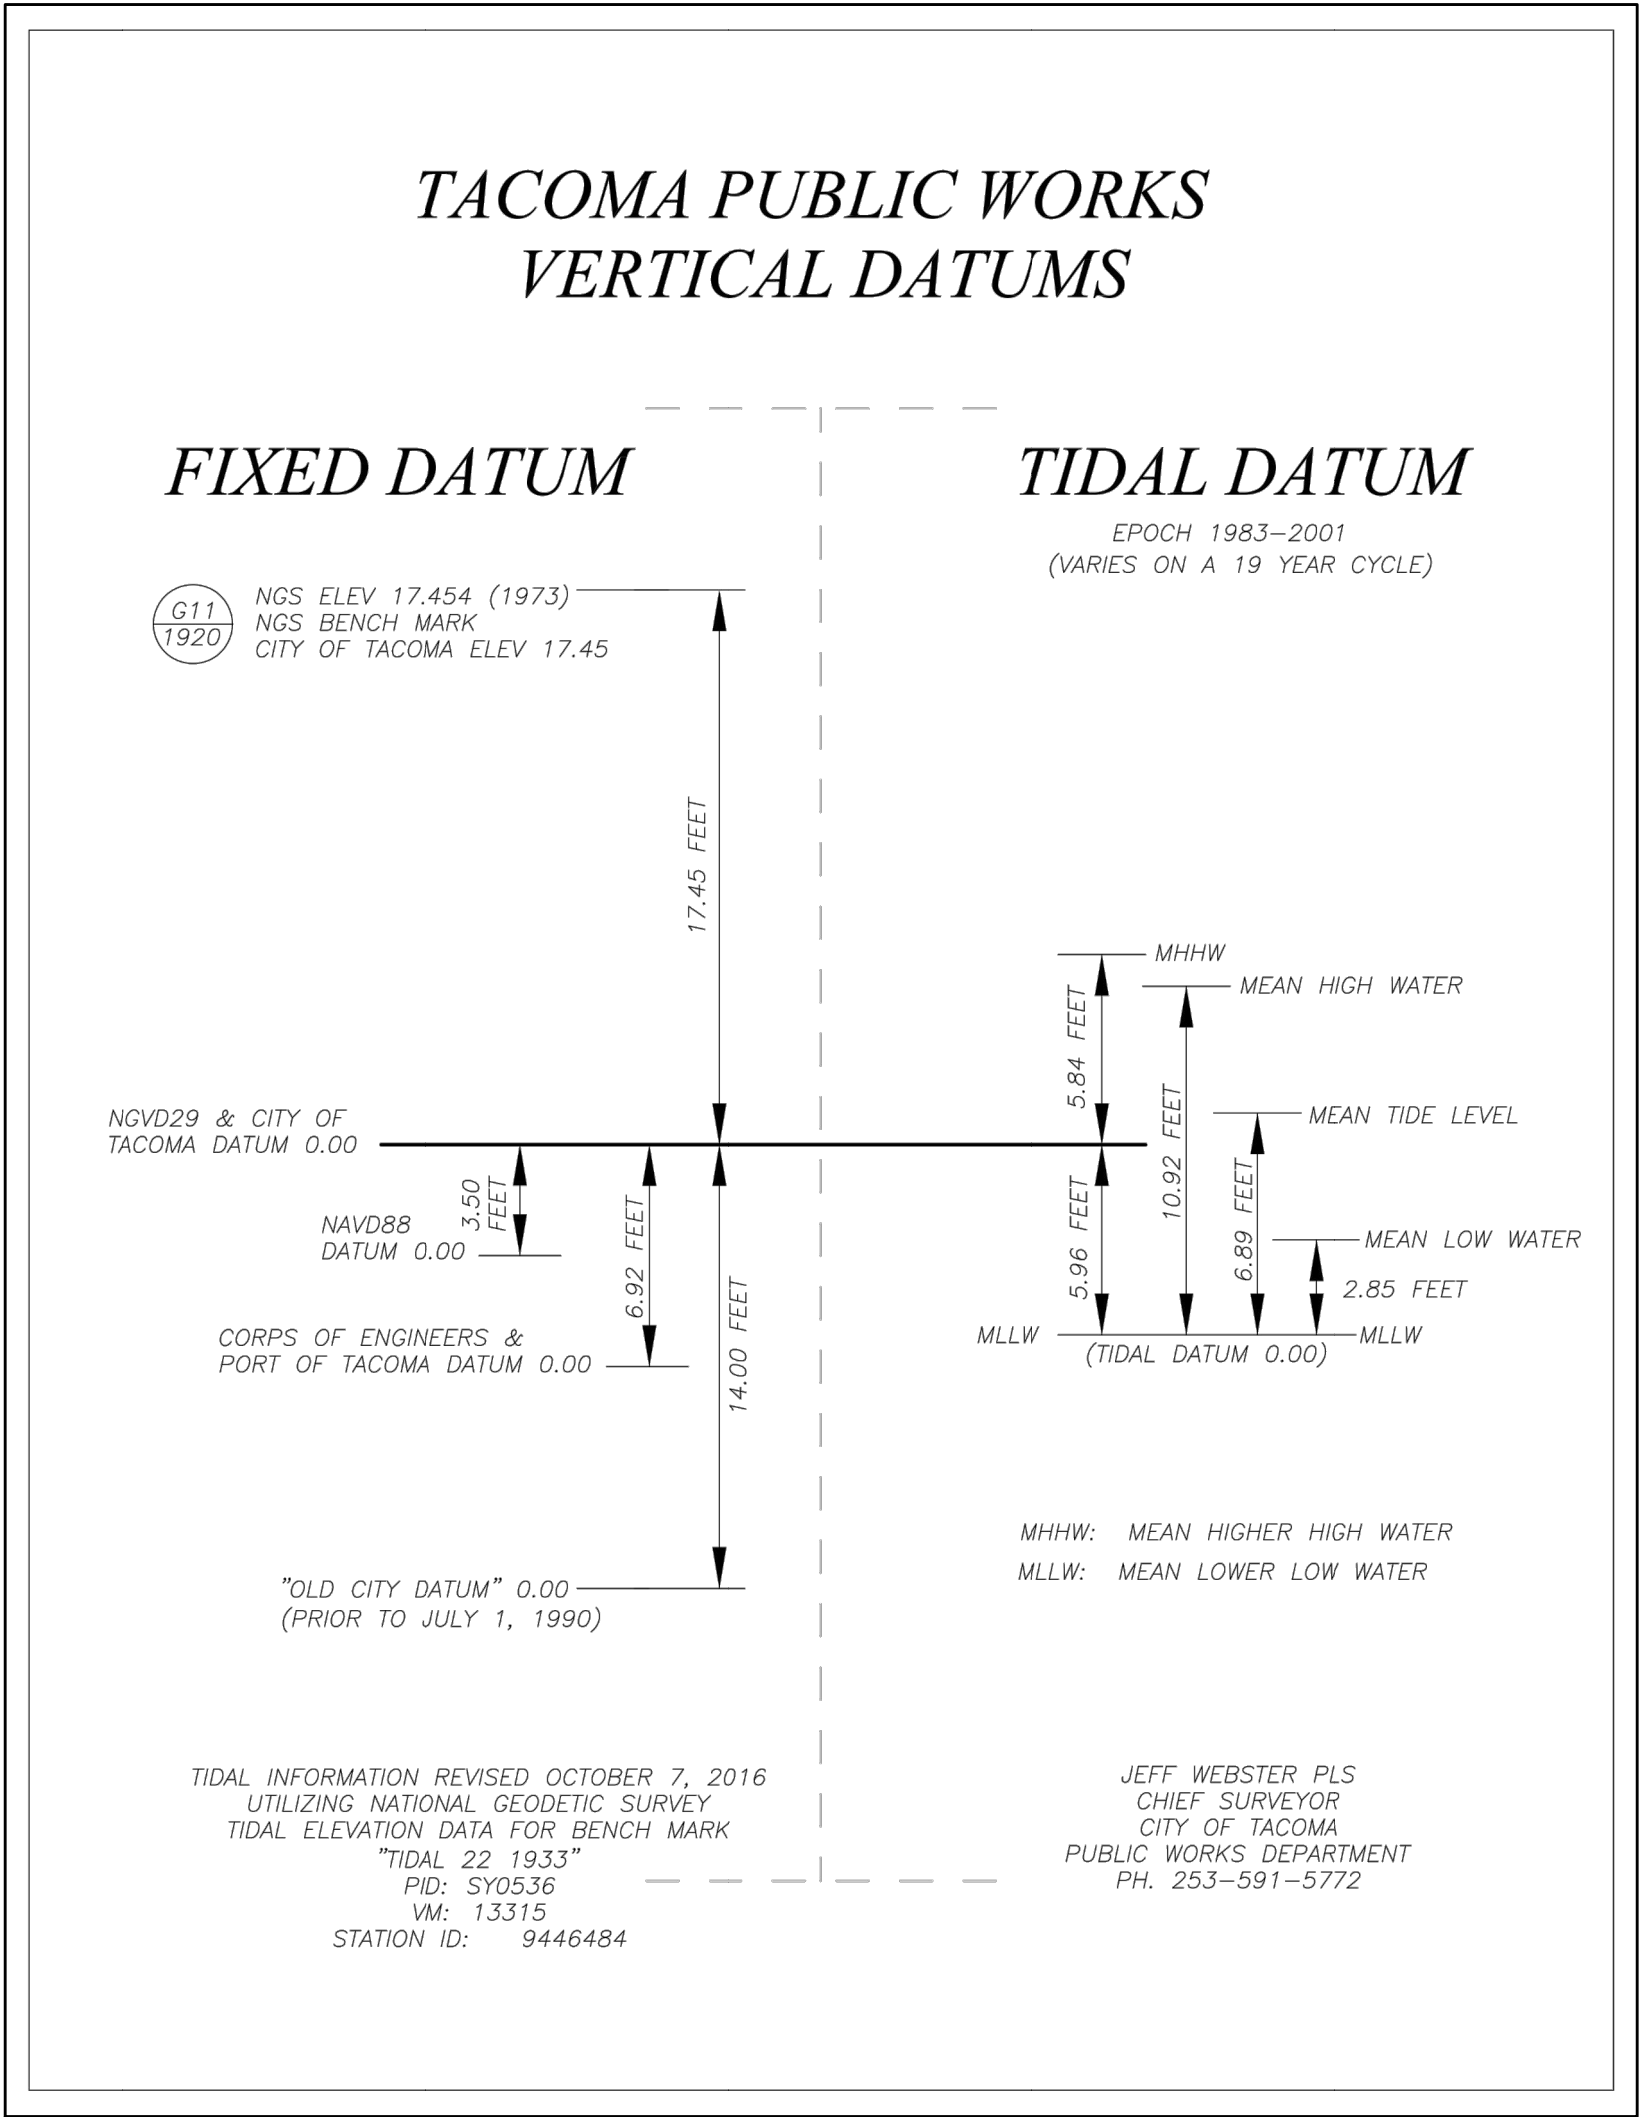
TACOMA PUBLIC WORKS
VERTICAL DATUMS

FIXED DATUM

TIDAL DATUM

EPOCH 1983–2001
(VARIES ON A 19 YEAR CYCLE)

G11
1920

NGS ELEV 17.454 (1973)
NGS BENCH MARK
CITY OF TACOMA ELEV 17.45

17.45 FEET

MHHW

MEAN HIGH WATER

5.84 FEET

10.92 FEET

MEAN TIDE LEVEL

NGVD29 & CITY OF TACOMA DATUM 0.00

3.50 FEET

NAVD88 DATUM 0.00

6.92 FEET

5.96 FEET

6.89 FEET

MEAN LOW WATER

2.85 FEET

MLLW

MLLW

(TIDAL DATUM 0.00)

CORPS OF ENGINEERS & PORT OF TACOMA DATUM 0.00

14.00 FEET

MHHW: MEAN HIGHER HIGH WATER
MLLW: MEAN LOWER LOW WATER

"OLD CITY DATUM" 0.00
(PRIOR TO JULY 1, 1990)

TIDAL INFORMATION REVISED OCTOBER 7, 2016
UTILIZING NATIONAL GEODETIC SURVEY
TIDAL ELEVATION DATA FOR BENCH MARK
"TIDAL 22 1933"
PID: SY0536
VM: 13315
STATION ID: 9446484

JEFF WEBSTER PLS
CHIEF SURVEYOR
CITY OF TACOMA
PUBLIC WORKS DEPARTMENT
PH. 253–591–5772